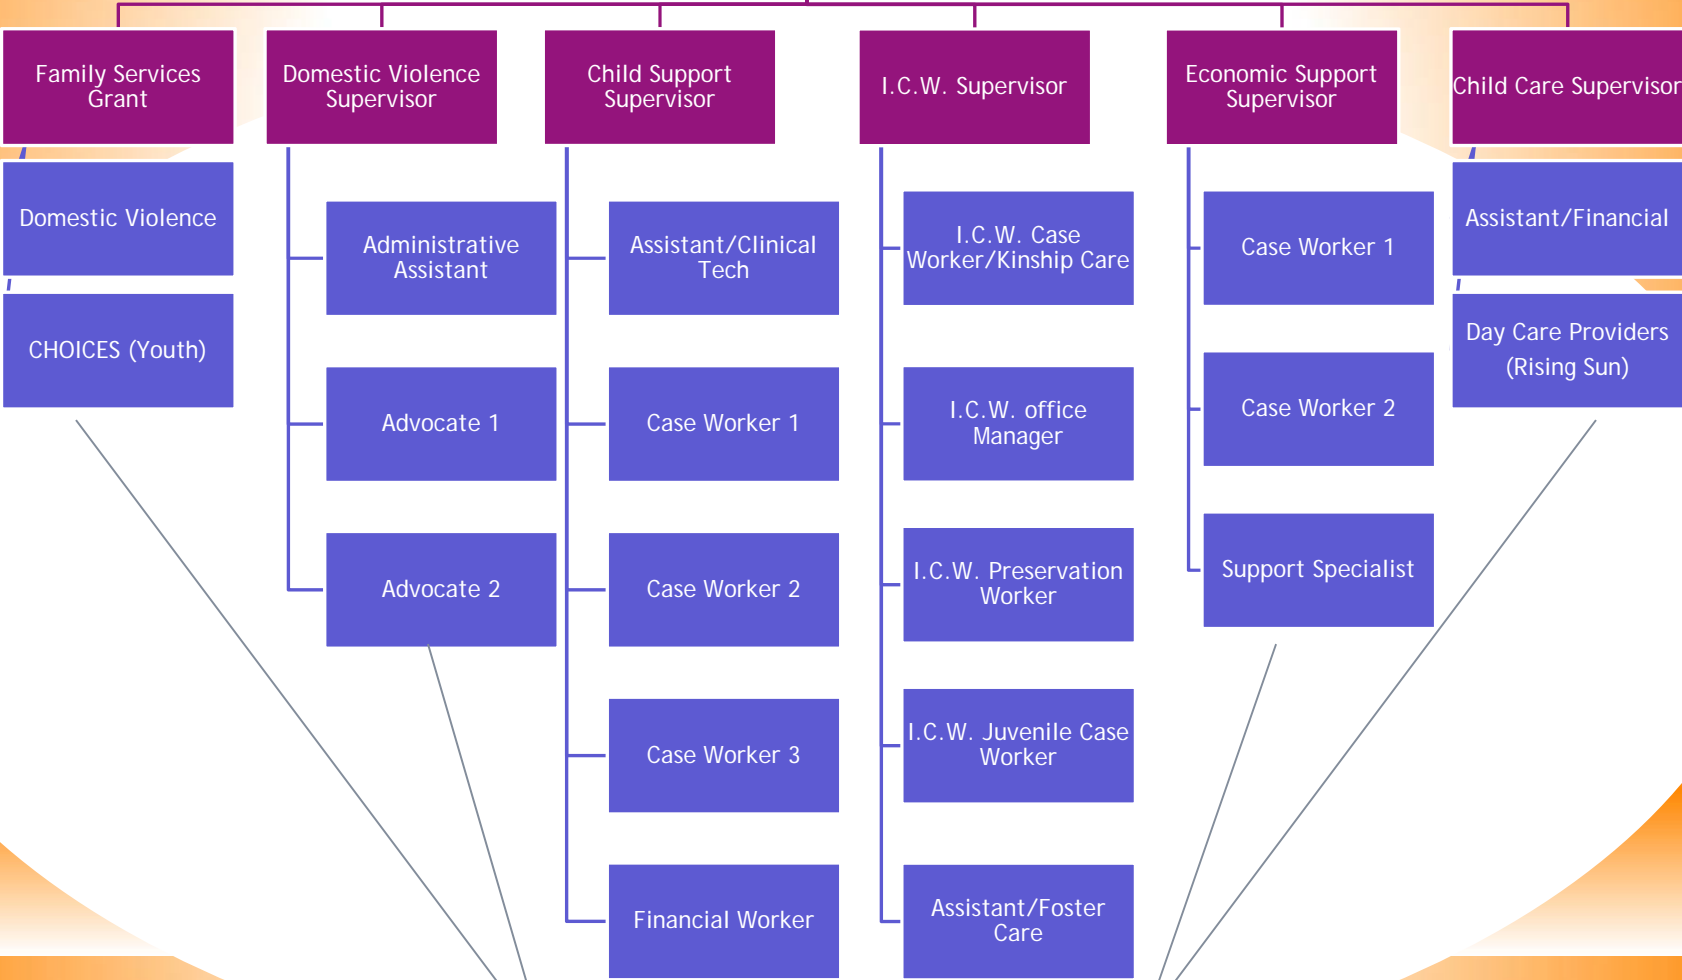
Family Services Grant

Domestic Violence

CHOICES (Youth)

Domestic Violence Supervisor

Administrative Assistant

Advocate 1

Advocate 2

Child Support Supervisor

Assistant/Clinical Tech

Case Worker 1

Case Worker 2

Case Worker 3

Financial Worker

I.C.W. Supervisor

I.C.W. Case Worker/Kinship Care

I.C.W. office Manager

I.C.W. Preservation Worker

I.C.W. Juvenile Case Worker

Assistant/Foster Care

Economic Support Supervisor

Case Worker 1

Case Worker 2

Support Specialist

Child Care Supervisor

Assistant/Financial

Day Care Providers (Rising Sun)